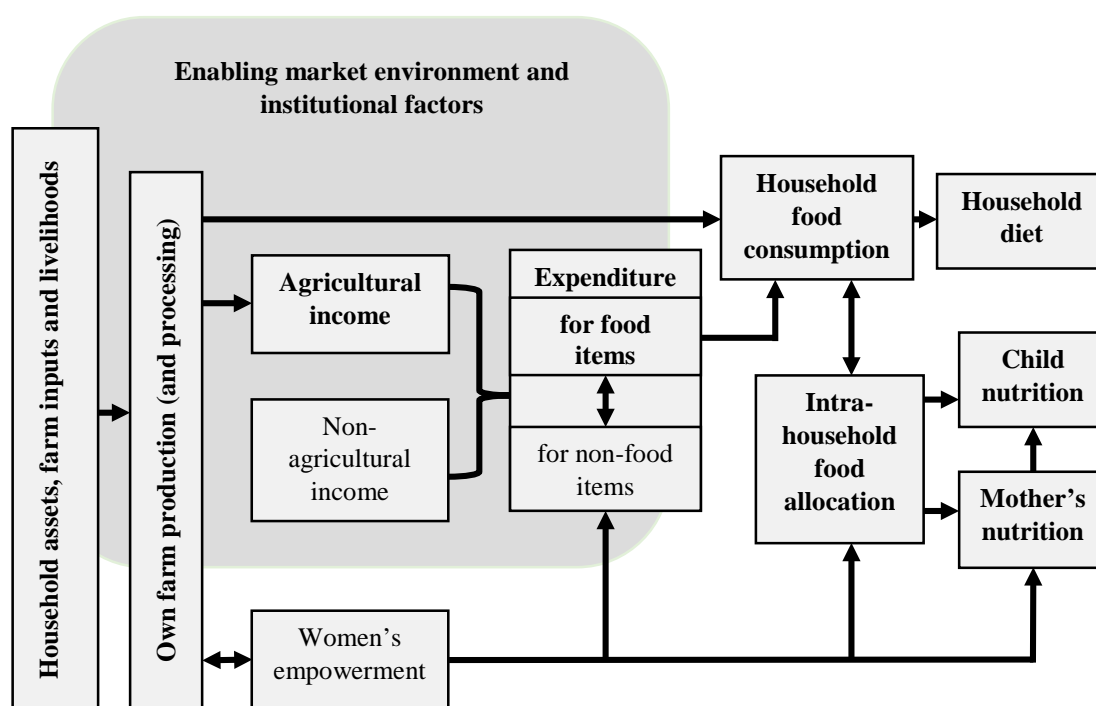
Enabling market environment and institutional factors

Household assets, farm inputs and livelihoods

Own farm production (and processing)

Agricultural income

Non-agricultural income

Expenditure

for food items

for non-food items

Household food consumption

Household diet

Intra-household food allocation

Child nutrition

Mother's nutrition

Women's empowerment